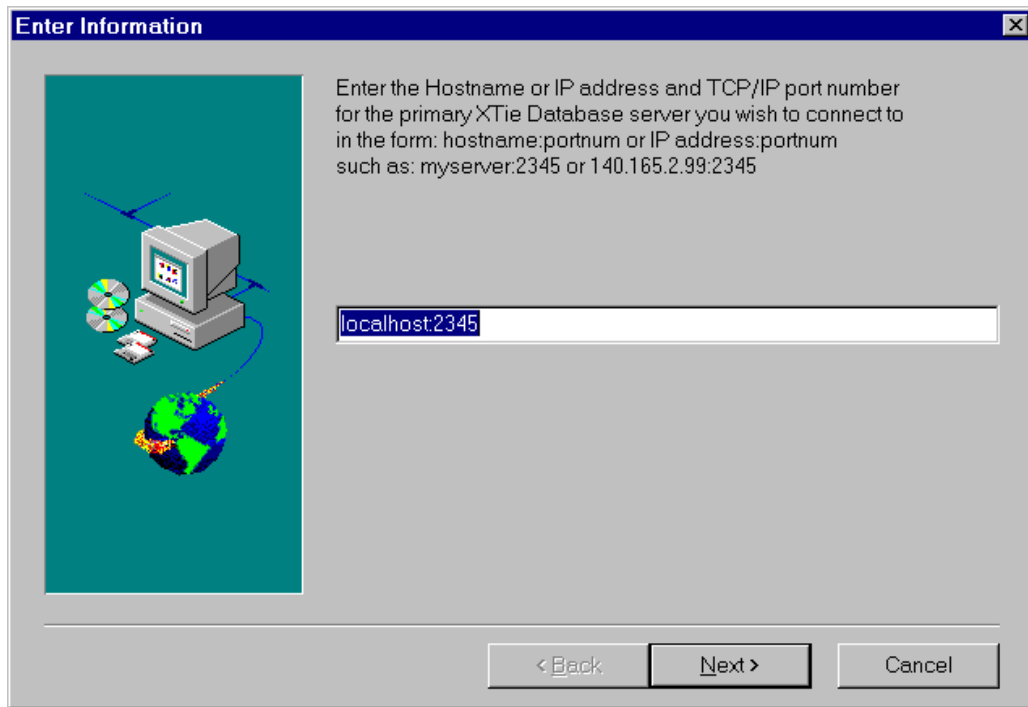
Enter Information

Enter the Hostname or IP address and TCP/IP port number for the primary XTie Database server you wish to connect to in the form: hostname:portnum or IP address:portnum such as: myserver:2345 or 140.165.2.99:2345

localhost:2345

< Back

Next >

Cancel